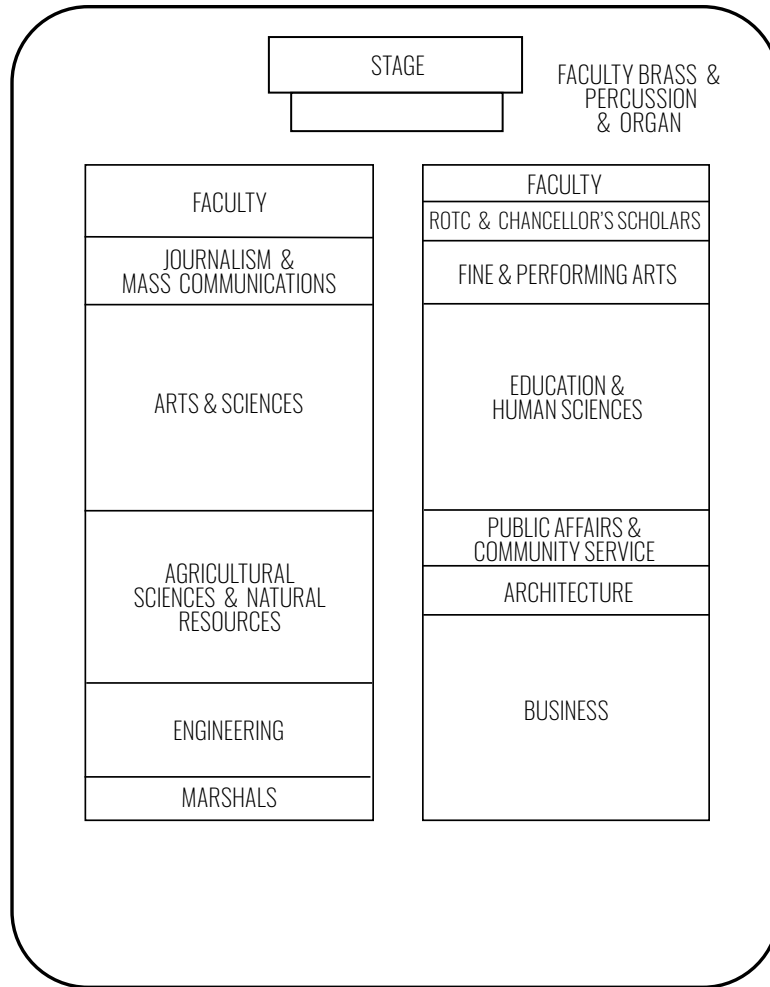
STAGE

FACULTY BRASS & PERCUSSION & ORGAN

FACULTY

JOURNALISM & MASS COMMUNICATIONS

ARTS & SCIENCES

AGRICULTURAL SCIENCES & NATURAL RESOURCES

ENGINEERING

MARSHALS

FACULTY

ROTC & CHANCELLOR'S SCHOLARS

FINE & PERFORMING ARTS

EDUCATION & HUMAN SCIENCES

PUBLIC AFFAIRS & COMMUNITY SERVICE

ARCHITECTURE

BUSINESS